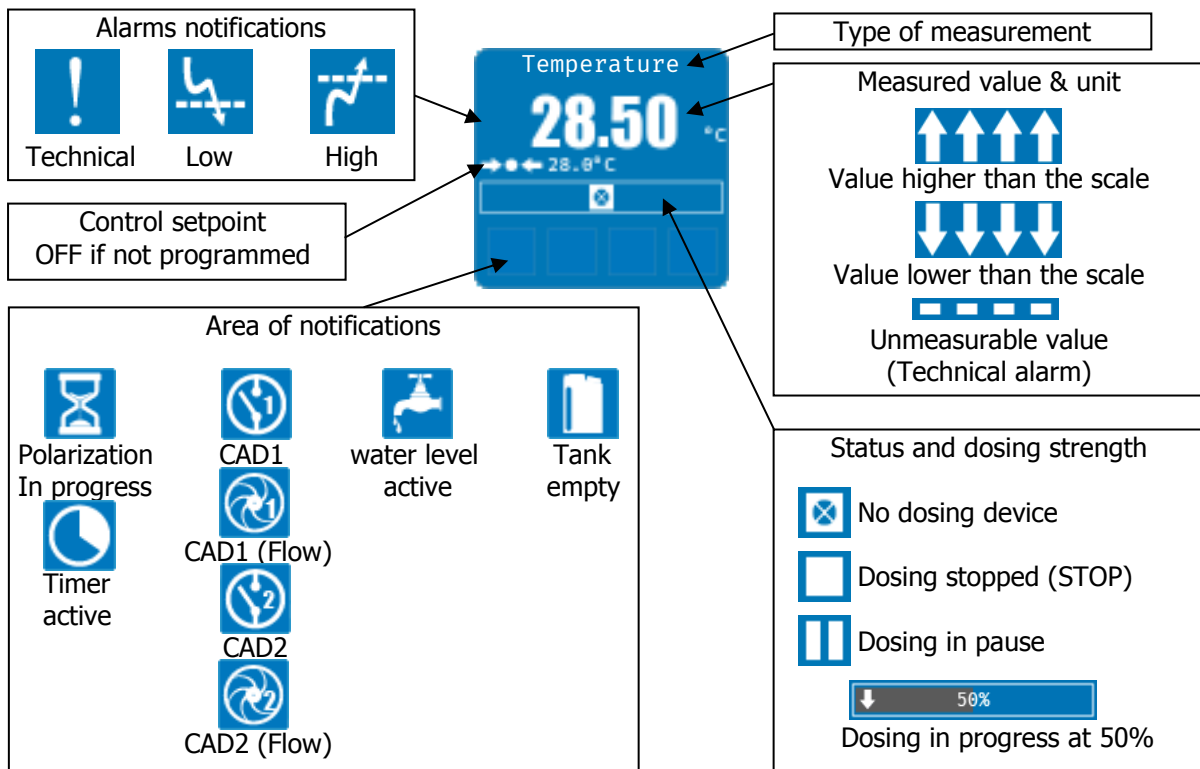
Alarms notifications

Technical Low High

Type of measurement

Temperature

28.50 °C

28.0°C

Measured value & unit

Value higher than the scale

Value lower than the scale

Unmeasurable value (Technical alarm)

Control setpoint
OFF if not programmed

Area of notifications

Polarization In progress

CAD1

water level active

Tank empty

Timer active

CAD1 (Flow)

CAD2

CAD2 (Flow)

Status and dosing strength

No dosing device

Dosing stopped (STOP)

Dosing in pause

50%

Dosing in progress at 50%